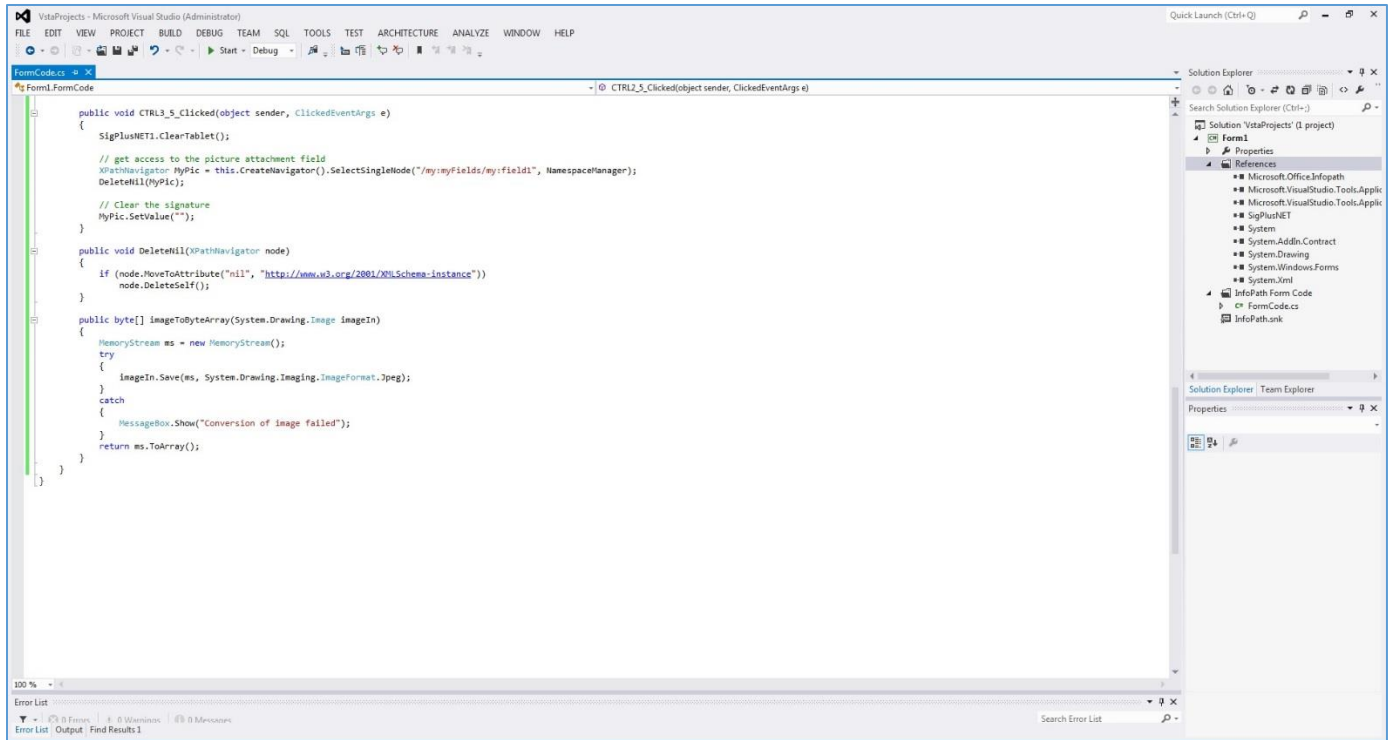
VstaProjects - Microsoft Visual Studio (Administrator)

Quick Launch (Ctrl+Q)

FILE EDIT VIEW PROJECT BUILD DEBUG TEAM SQL TOOLS TEST ARCHITECTURE ANALYZE WINDOW HELP

Start - Debug

FormCode.cs

Form1.FormCode

CTRL2_5_Clicked(object sender, ClickedEventArgs e)

public void CTRL3_5_Clicked(object sender, ClickedEventArgs e)
{
    SigPlusNET1.ClearTablet();

    // get access to the picture attachment field
    XPathNavigator MyPic = this.CreateNavigator().SelectSingleNode("/my:myFields/my:field1", NamespaceManager);
    DeleteNil(MyPic);

    // Clear the signature
    MyPic.SetValue("");
}

public void DeleteNil(XPathNavigator node)
{
    if (node.MoveToAttribute("nil", "http://www.w3.org/2001/XMLSchema-instance"))
        node.DeleteSelf();
}

public byte[] imageToByteArray(System.Drawing.Image imageIn)
{
    MemoryStream ms = new MemoryStream();
    try
    {
        imageIn.Save(ms, System.Drawing.Imaging.ImageFormat.Jpeg);
    }
    catch
    {
        MessageBox.Show("Conversion of image failed");
    }
    return ms.ToArray();
}
}
}

100 %

Solution Explorer

Search Solution Explorer (Ctrl+;)

Solution 'VstaProjects' (1 project)
Form1
Properties
References
Microsoft.Office.Infopath
Microsoft.VisualStudio.Tools.Applic
Microsoft.VisualStudio.Tools.Applic
SigPlusNET
System
System.AddIn.Contract
System.Drawing
System.Windows.Forms
System.Xml
InfoPath Form Code
FormCode.cs
InfoPath.snk

Solution Explorer Team Explorer

Properties

Error List

0 Errors 0 Warnings 0 Messages

Search Error List

Error List Output Find Results 1